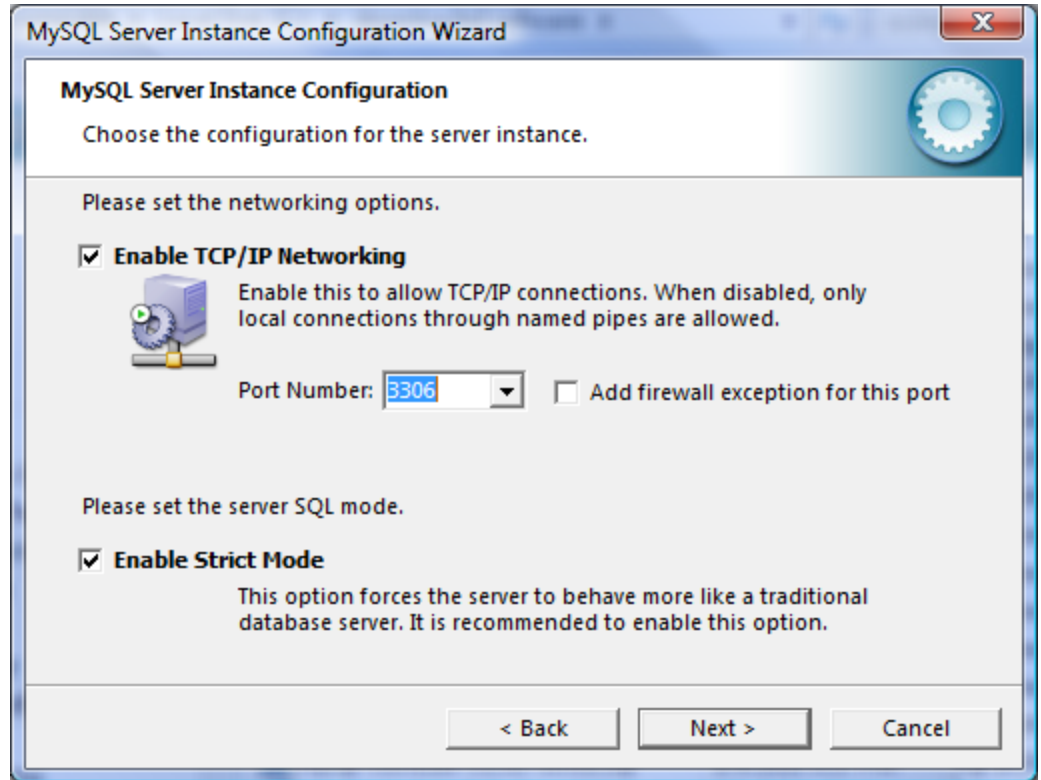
MySQL Server Instance Configuration Wizard

MySQL Server Instance Configuration

Choose the configuration for the server instance.

Please set the networking options.

☑ Enable TCP/IP Networking

Enable this to allow TCP/IP connections. When disabled, only local connections through named pipes are allowed.

Port Number: 3306

☐ Add firewall exception for this port

Please set the server SQL mode.

☑ Enable Strict Mode

This option forces the server to behave more like a traditional database server. It is recommended to enable this option.

< Back | Next > | Cancel